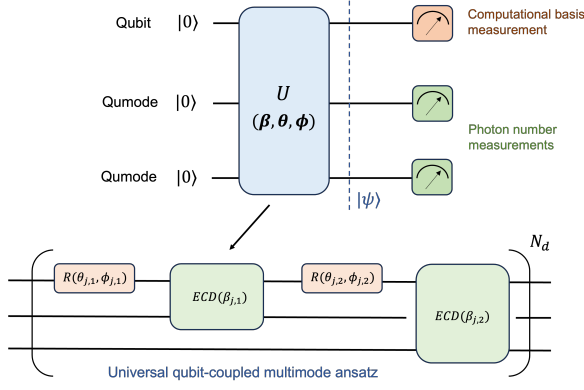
Qubit $|0\rangle$

Qumode $|0\rangle$

Qumode $|0\rangle$

$U$
$(\boldsymbol{\beta}, \boldsymbol{\theta}, \boldsymbol{\phi})$

$|\psi\rangle$

Computational basis measurement

Photon number measurements

$R(\theta_{j,1}, \phi_{j,1})$

$ECD(\beta_{j,1})$

$R(\theta_{j,2}, \phi_{j,2})$

$ECD(\beta_{j,2})$

$N_d$

Universal qubit-coupled multimode ansatz